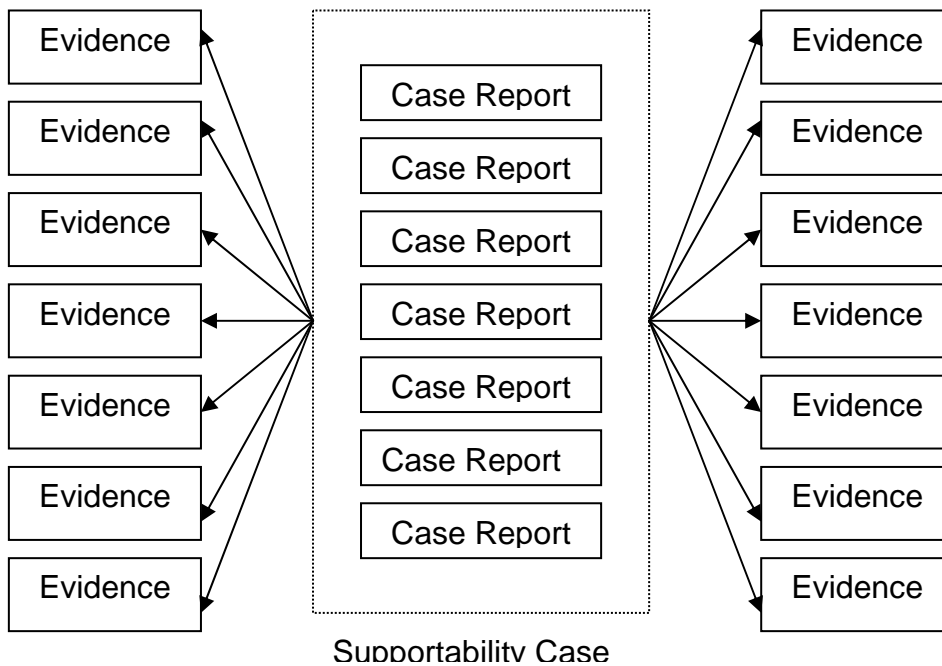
Evidence
Evidence
Evidence
Evidence
Evidence
Evidence
Evidence

Case Report
Case Report
Case Report
Case Report
Case Report
Case Report
Case Report

Evidence
Evidence
Evidence
Evidence
Evidence
Evidence
Evidence

Supportability Case